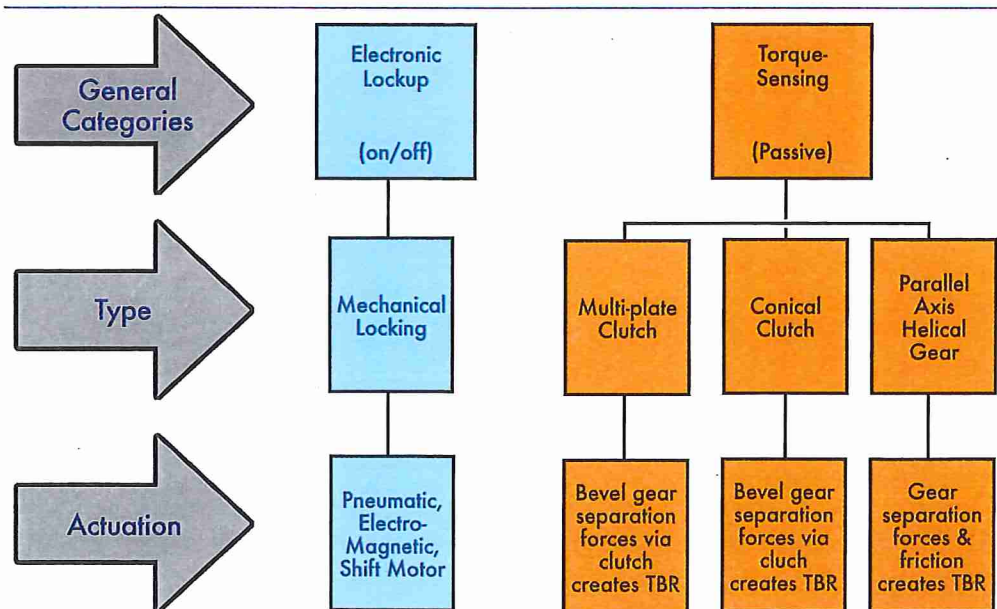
General Categories

Type

Actuation

Electronic Lockup

(on/off)

Mechanical Locking

Pneumatic, Electro-Magnetic, Shift Motor

Torque-Sensing

(Passive)

Multi-plate Clutch

Conical Clutch

Parallel Axis Helical Gear

Bevel gear separation forces via clutch creates TBR

Bevel gear separation forces via cluch creates TBR

Gear separation forces & friction creates TBR